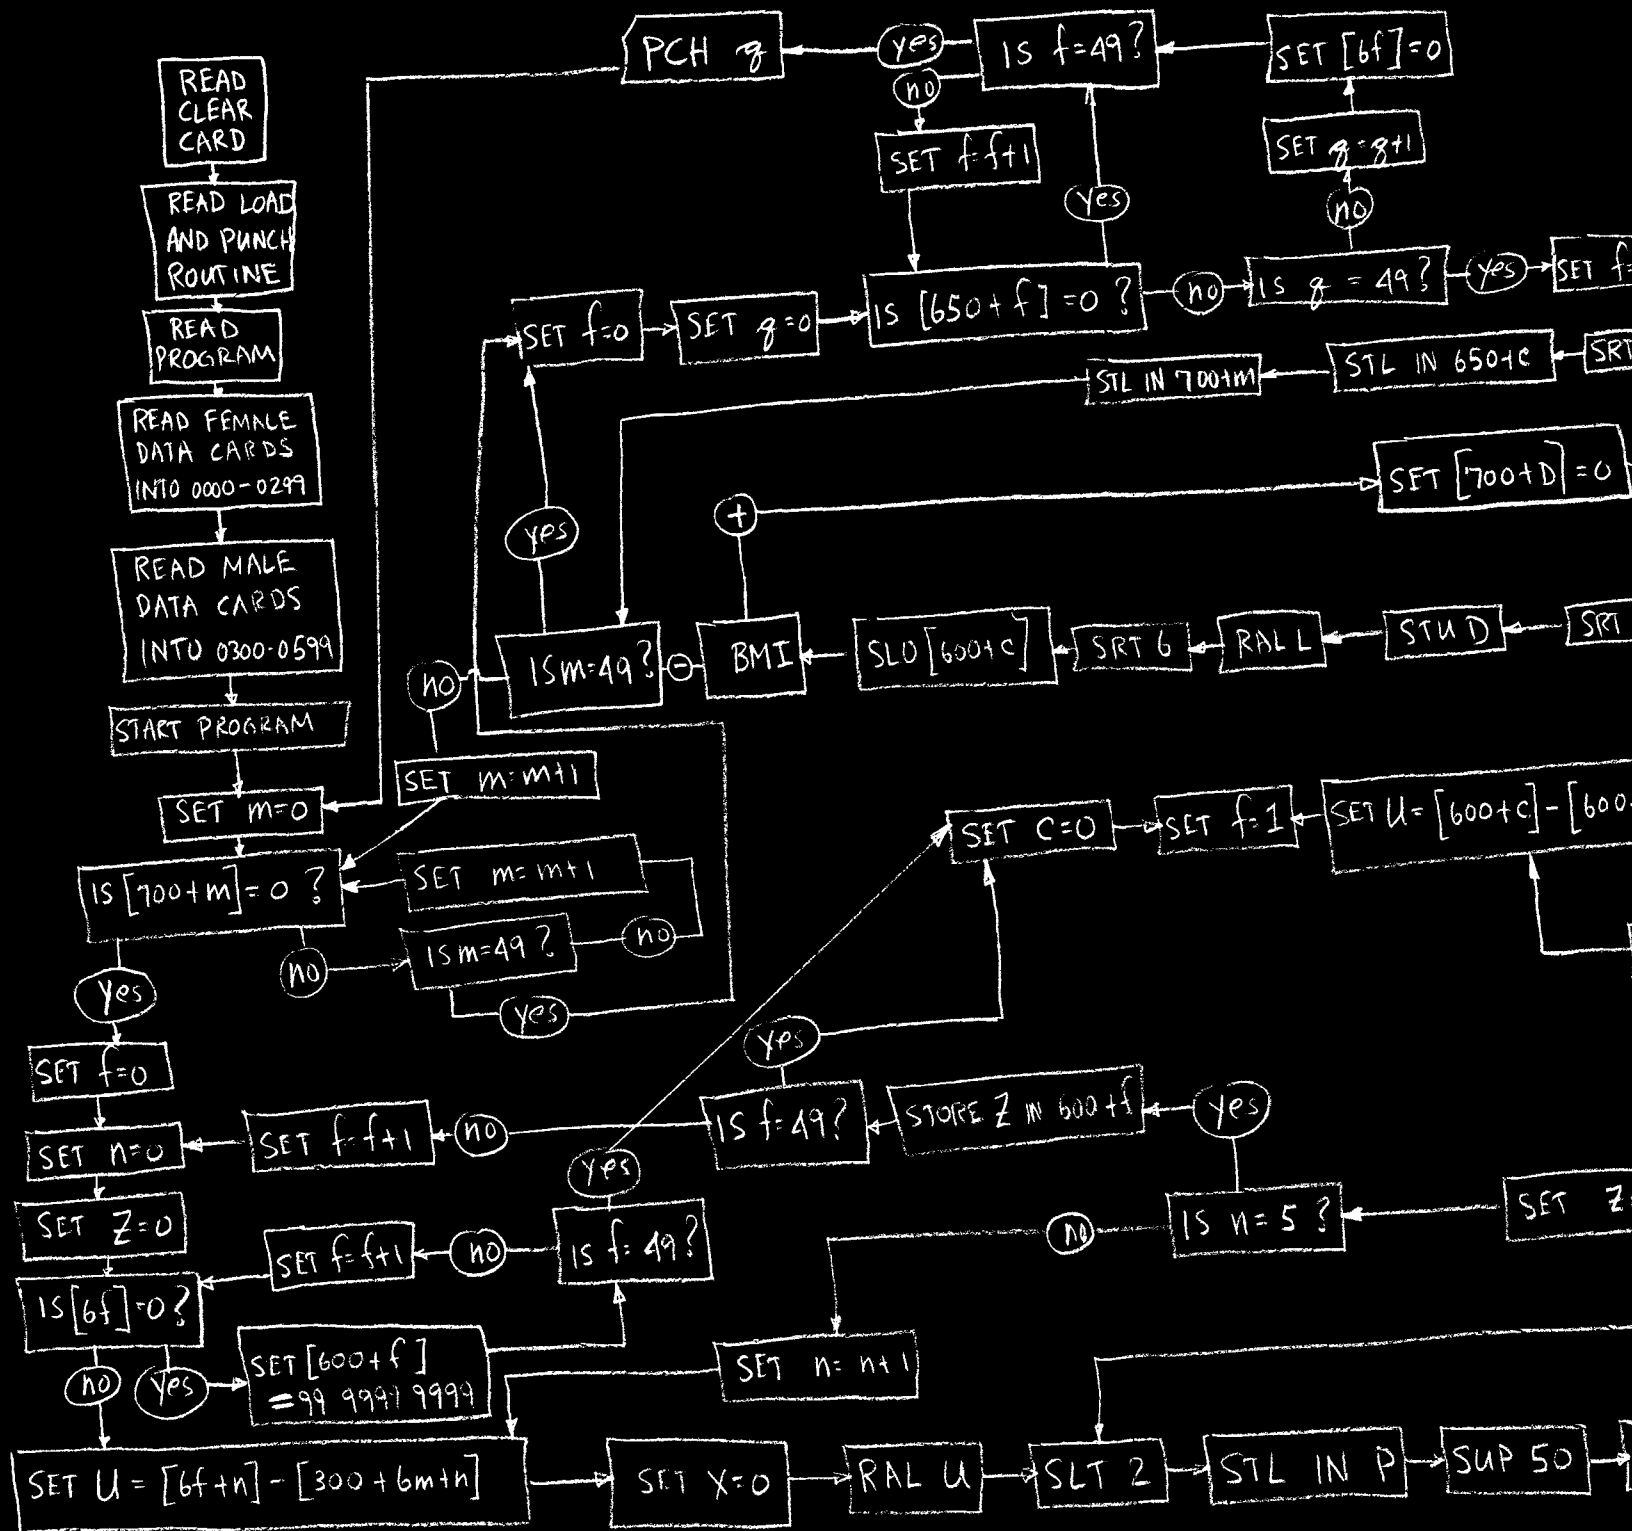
READ CLEAR CARD

READ LOAD AND PUNCH ROUTINE

READ PROGRAM

READ FEMALE DATA CARDS INTO 0000-0299

READ MALE DATA CARDS INTO 0300-0599

START PROGRAM

SET m=0

IS [700+m]=0 ?

yes

no

SET m=m+1

IS m=49 ?

no

yes

SET m=m+1

no

IS m=49 ?

yes

SET f=0

SET q=0

IS [650+f]=0 ?

yes

no

SET f=f+1

IS f=49 ?

yes

no

PCH q

SET [6f]=0

SET q=q+1

no

IS q = 49 ?

yes

SET f

STL IN 650+C

SRT

STL IN 700+m

SET [700+D]=0

+

BMI

−

SLU [600+C]

SRT 6

RAL L

STU D

SRT

SET C=0

SET f=1

SET U=[600+C]-[600

SET f=0

SET n=0

SET Z=0

IS [6f]=0 ?

no

yes

SET [600+f] =99 9999 9999

SET f=f+1

no

IS f=49 ?

yes

SET f=f+1

no

IS f=49 ?

yes

STORE Z IN 600+f

yes

IS n=5 ?

no

SET Z

SET n=n+1

SET U = [6f+n]-[300+6m+n]

SET X=0

RAL U

SLT 2

STL IN P

SUP 50